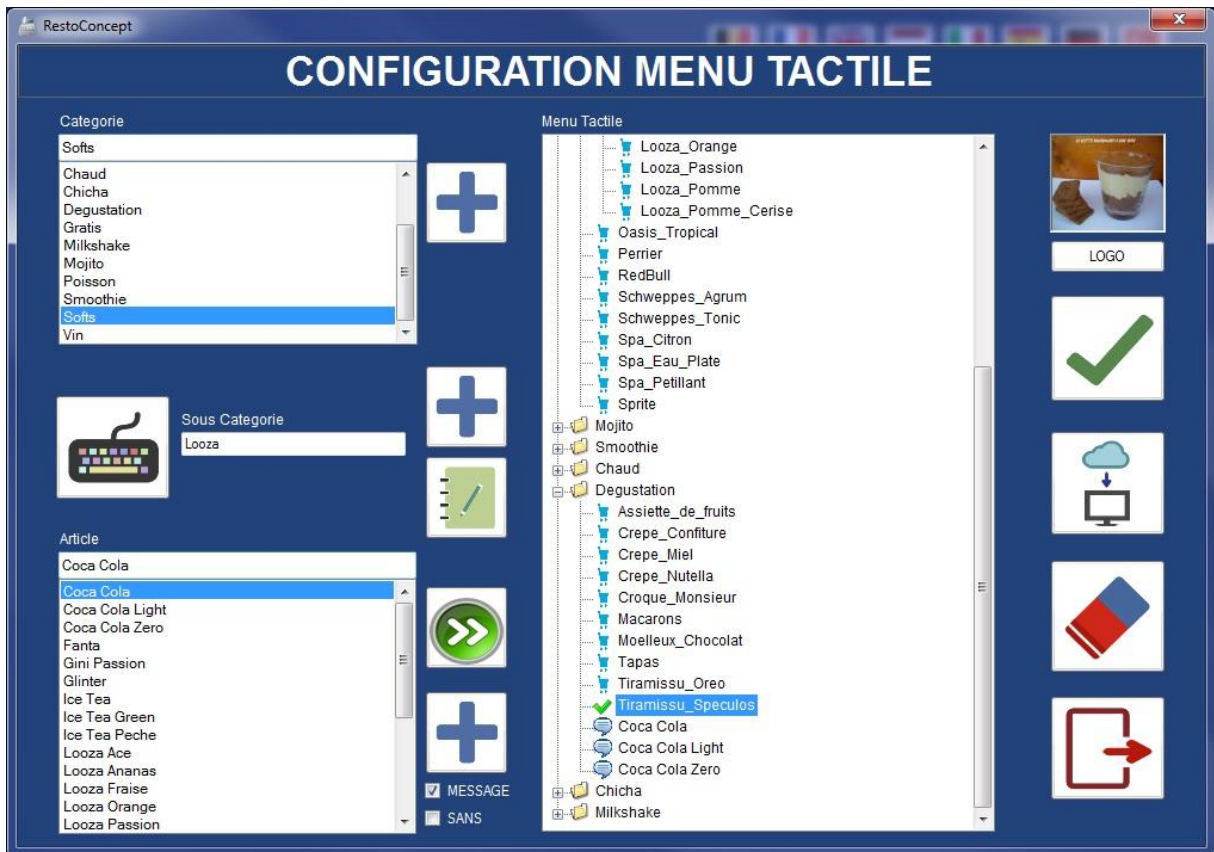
RestoConcept

CONFIGURATION MENU TACTILE

Categorie

Softs

Chaud
Chicha
Degustation
Gratis
Milkshake
Mojito
Poisson
Smoothie
Softs
Vin

Sous Categorie

Looza

Article

Coca Cola

Coca Cola
Coca Cola Light
Coca Cola Zero
Fanta
Gini Passion
Glinter
Ice Tea
Ice Tea Green
Ice Tea Peche
Looza Ace
Looza Ananas
Looza Fraise
Looza Orange
Looza Passion

MESSAGE
SANS

Menu Tactile

Looza_Orange
Looza_Passion
Looza_Pomme
Looza_Pomme_Cerise
Oasis_Tropical
Perrier
RedBull
Schweppes_Agrum
Schweppes_Tonic
Spa_Citron
Spa_Eau_Plate
Spa_Petillant
Sprite
Mojito
Smoothie
Chaud
Degustation
Assiette_de_fruits
Crepe_Confiture
Crepe_Miel
Crepe_Nutella
Croque_Monsieur
Macarons
Moelleux_Chocolat
Tapas
Tiramissu_Oreo
Tiramissu_Speculos
Coca Cola
Coca Cola Light
Coca Cola Zero
Chicha
Milkshake

LOGO